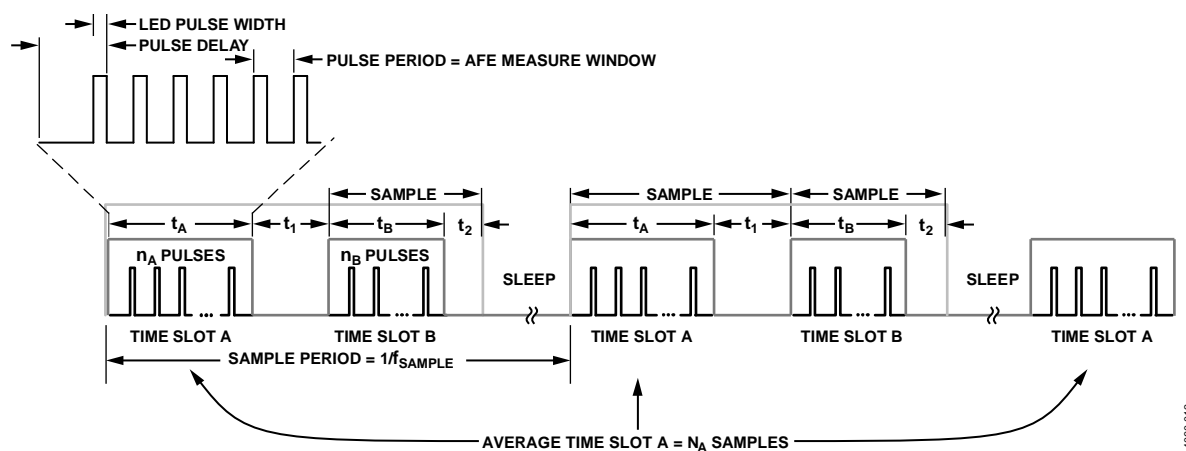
LED PULSE WIDTH
PULSE DELAY
PULSE PERIOD = AFE MEASURE WINDOW

SAMPLE
SAMPLE
SAMPLE

$t_A$
$t_1$
$t_B$
$t_2$
$t_A$
$t_1$
$t_B$
$t_2$

$n_A$ PULSES
$n_B$ PULSES
...
...
...
...
...

SLEEP
SLEEP

TIME SLOT A
TIME SLOT B
TIME SLOT A
TIME SLOT B
TIME SLOT A

SAMPLE PERIOD = $1/f_{SAMPLE}$

AVERAGE TIME SLOT A = $N_A$ SAMPLES

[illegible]